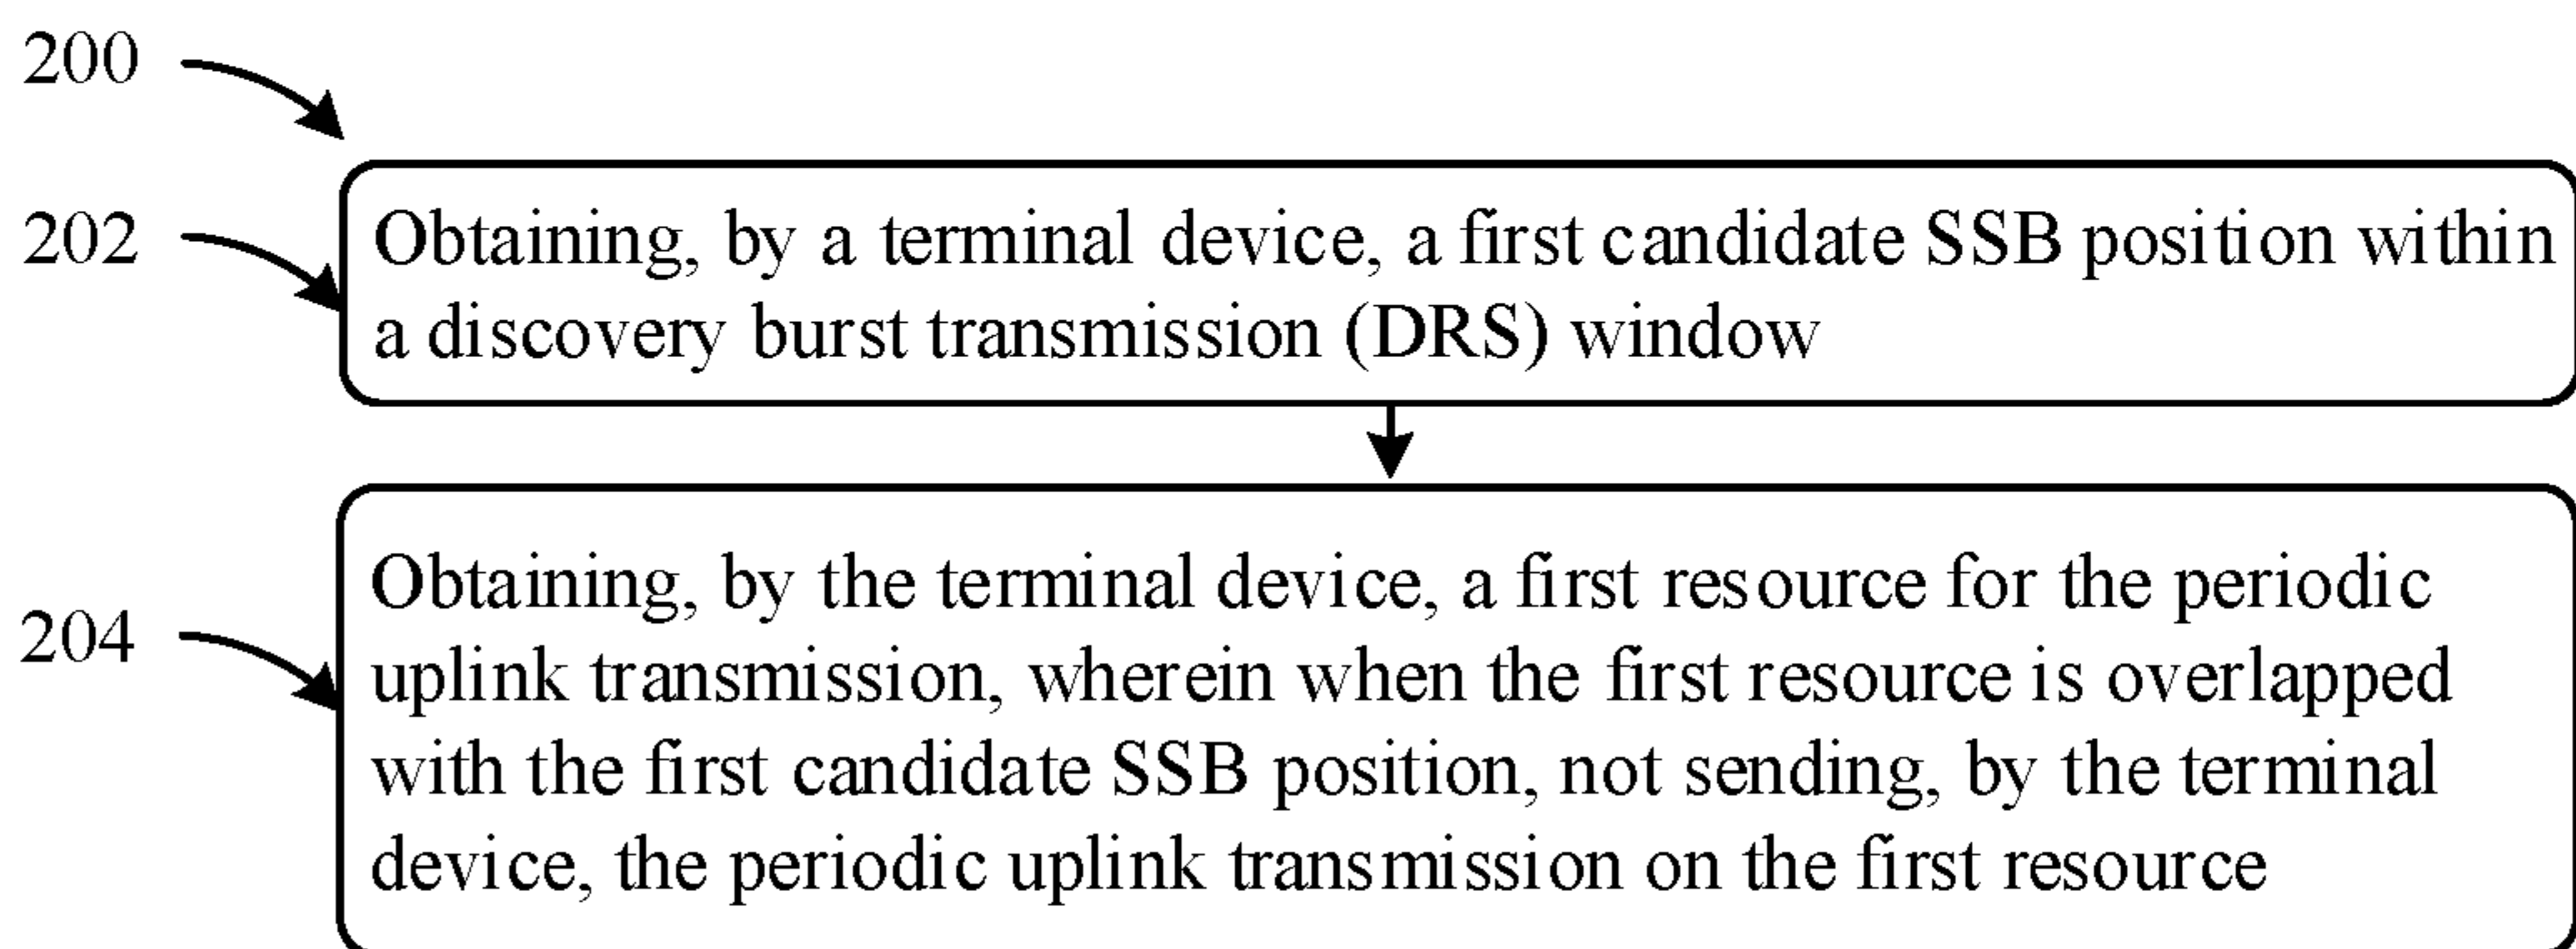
200

202

Obtaining, by a terminal device, a first candidate SSB position within a discovery burst transmission (DRS) window

204

Obtaining, by the terminal device, a first resource for the periodic uplink transmission, wherein when the first resource is overlapped with the first candidate SSB position, not sending, by the terminal device, the periodic uplink transmission on the first resource